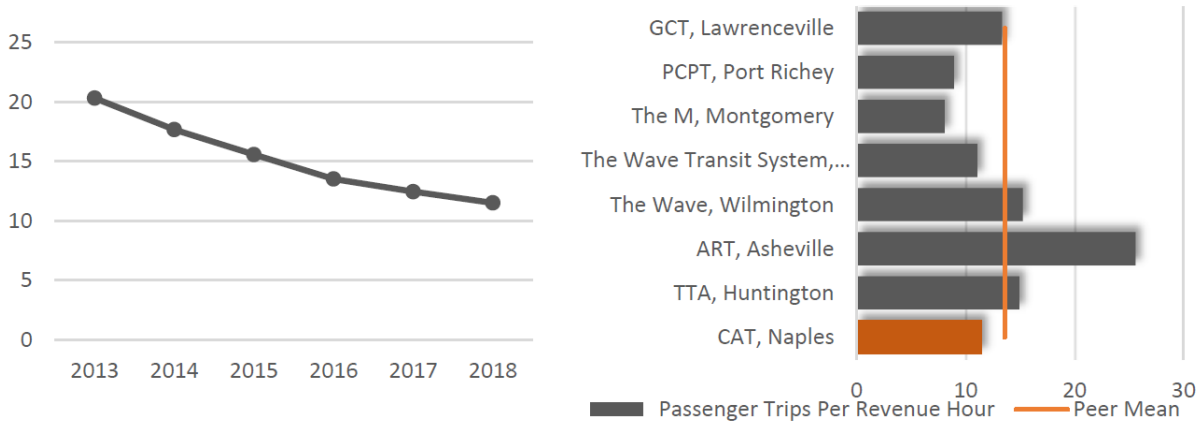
25
20
15
10
5
0
2013 2014 2015 2016 2017 2018

GCT, Lawrenceville
PCPT, Port Richey
The M, Montgomery
The Wave Transit System,...
The Wave, Wilmington
ART, Asheville
TTA, Huntington
CAT, Naples
0 10 20 30
Passenger Trips Per Revenue Hour
Peer Mean